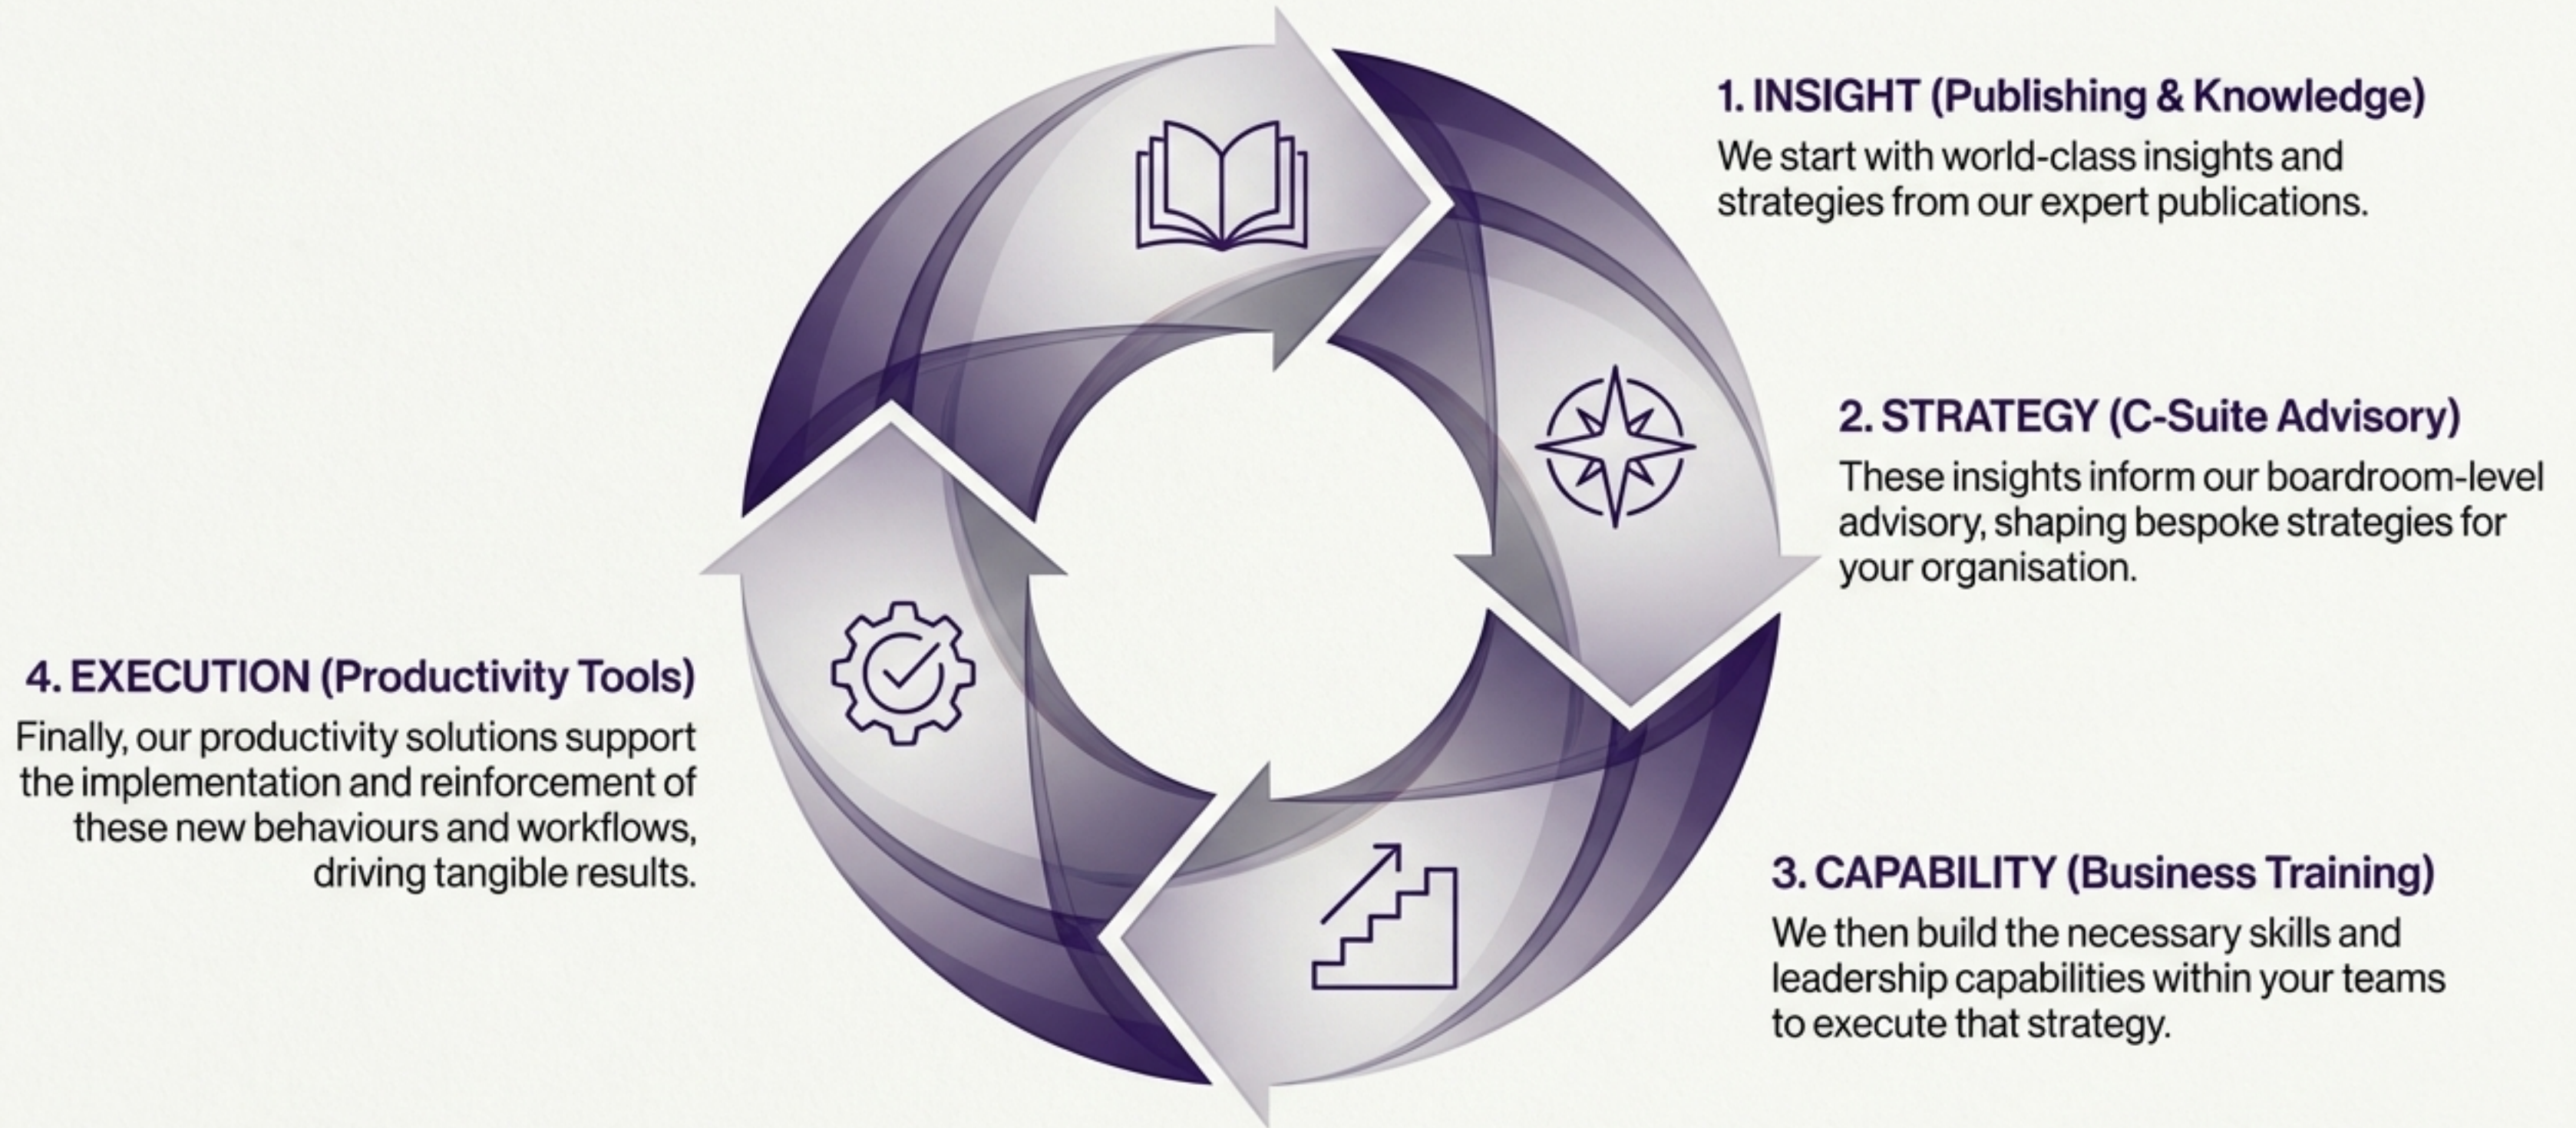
1. INSIGHT (Publishing & Knowledge)
We start with world-class insights and strategies from our expert publications.

2. STRATEGY (C-Suite Advisory)
These insights inform our boardroom-level advisory, shaping bespoke strategies for your organisation.

3. CAPABILITY (Business Training)
We then build the necessary skills and leadership capabilities within your teams to execute that strategy.

4. EXECUTION (Productivity Tools)
Finally, our productivity solutions support the implementation and reinforcement of these new behaviours and workflows, driving tangible results.